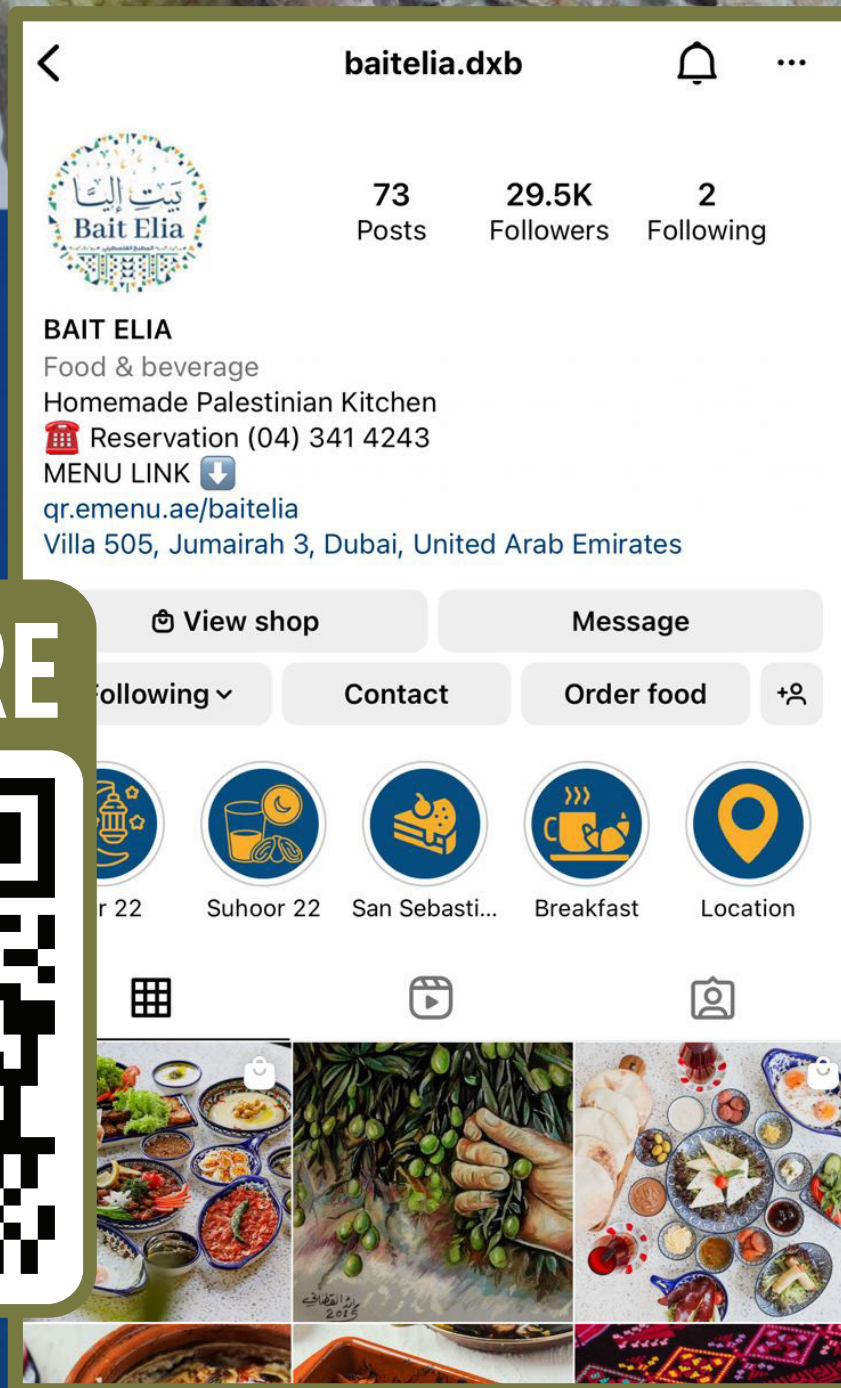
baitelia.dxb

بيت إليا
Bait Elia

73
Posts

29.5K
Followers

2
Following

BAIT ELIA
Food & beverage
Homemade Palestinian Kitchen
☎️ Reservation (04) 341 4243
MENU LINK ⬇️
qr.emenu.ae/baitelia
Villa 505, Jumairah 3, Dubai, United Arab Emirates

View shop
Message
Following
Contact
Order food

r 22
Suhoor 22
San Sebasti...
Breakfast
Location

RE